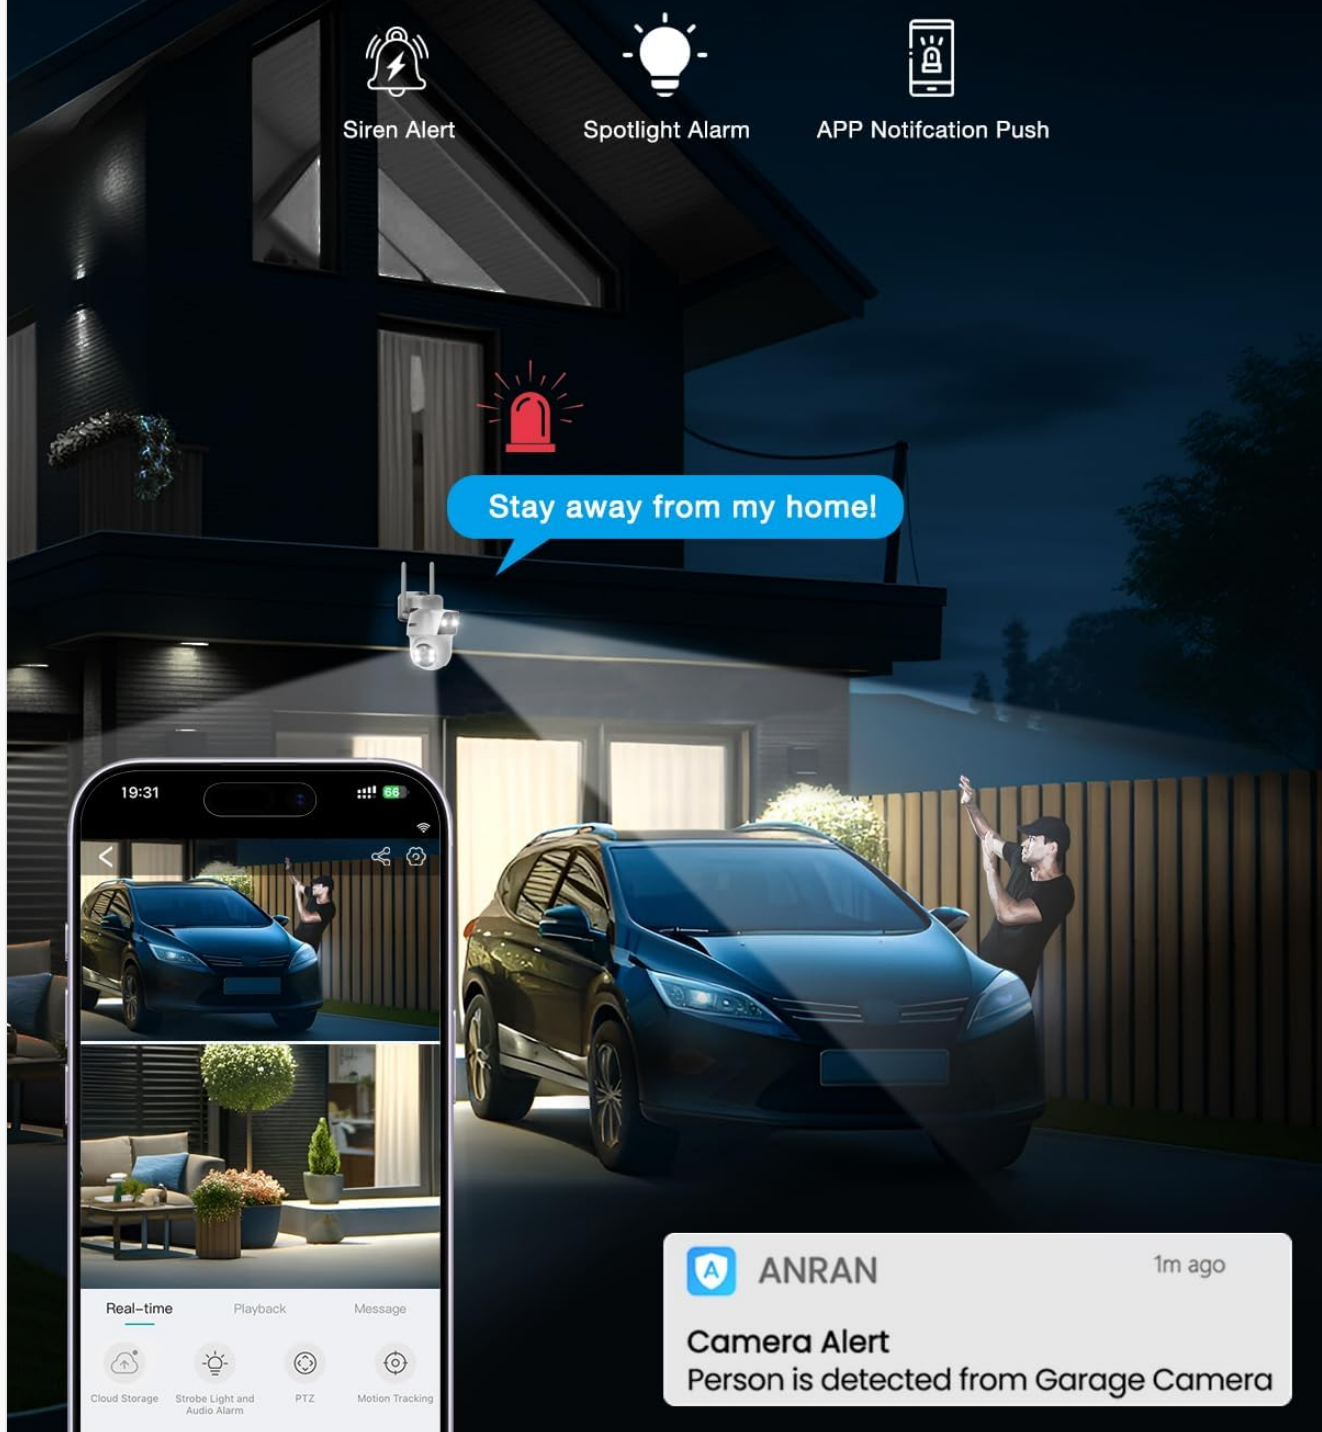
Siren Alert

Spotlight Alarm

APP Notifcation Push

Stay away from my home!

19:31

66

Real-time

Playback

Message

Cloud Storage

Strobe Light and Audio Alarm

PTZ

Motion Tracking

ANRAN

1m ago

Camera Alert

Person is detected from Garage Camera